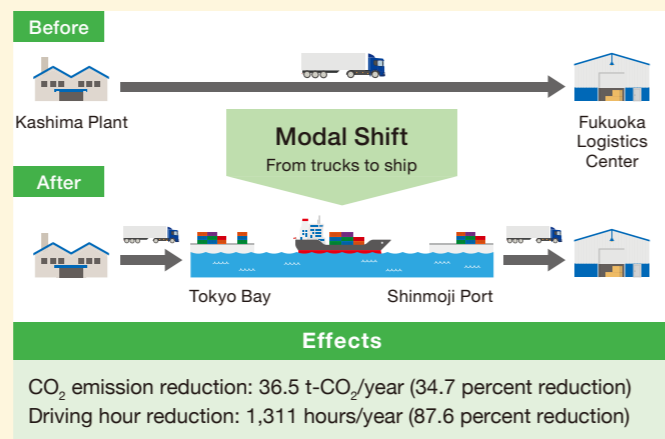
Before

Kashima Plant

Fukuoka Logistics Center

Modal Shift
From trucks to ship

After

Tokyo Bay

Shinmoji Port

Effects

$CO_2$ emission reduction: 36.5 t-$CO_2$/year (34.7 percent reduction)
Driving hour reduction: 1,311 hours/year (87.6 percent reduction)